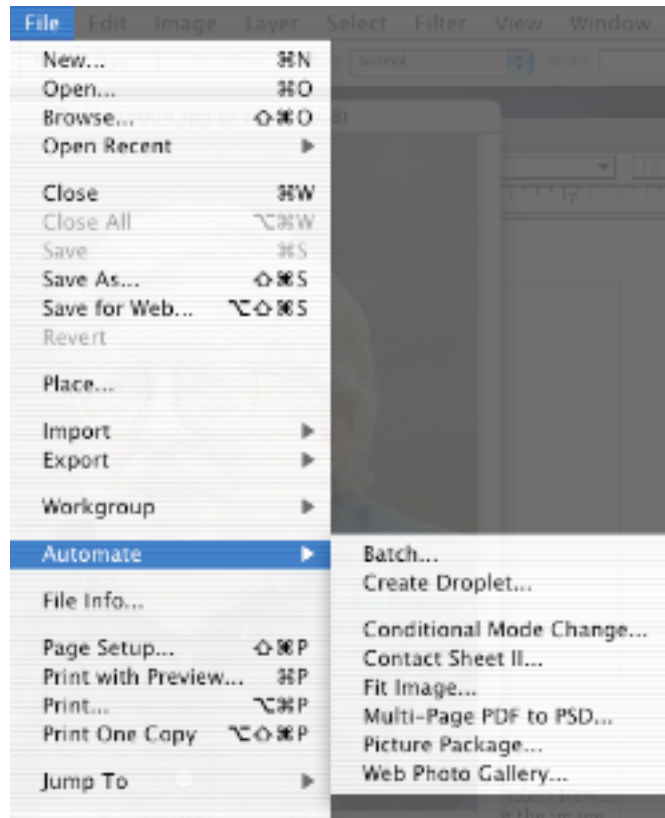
File Edit Image Layer Select Filter View Window

New... ⌘N
Open... ⌘O
Browse... ⇧⌘O
Open Recent ▶

Close ⌘W
Close All ⌥⌘W
Save ⌘S
Save As... ⇧⌘S
Save for Web... ⌥⇧⌘S
Revert

Place...

Import ▶
Export ▶

Workgroup ▶

Automate ▶

File Info...

Page Setup... ⇧⌘P
Print with Preview... ⌘P
Print... ⌥⌘P
Print One Copy ⌥⇧⌘P

Jump To ▶

Batch...
Create Droplet...

Conditional Mode Change...
Contact Sheet II...
Fit Image...
Multi-Page PDF to PSD...
Picture Package...
Web Photo Gallery...